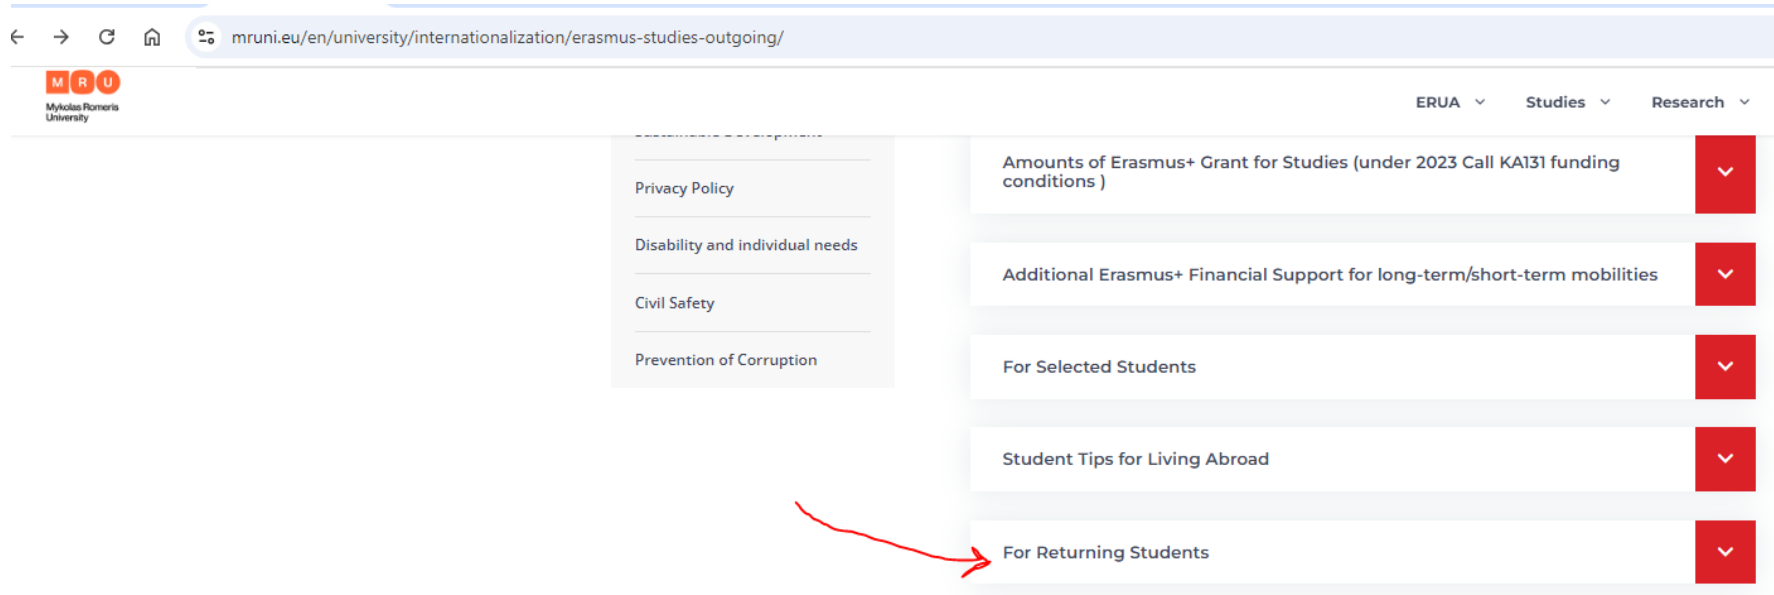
mruni.eu/en/university/internationalization/erasmus-studies-outgoing/

M R U
Mykolas Romeris University

ERUA Studies Research

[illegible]

Privacy Policy

Disability and individual needs

Civil Safety

Prevention of Corruption

Amounts of Erasmus+ Grant for Studies (under 2023 Call KA131 funding conditions )

Additional Erasmus+ Financial Support for long-term/short-term mobilities

For Selected Students

Student Tips for Living Abroad

For Returning Students